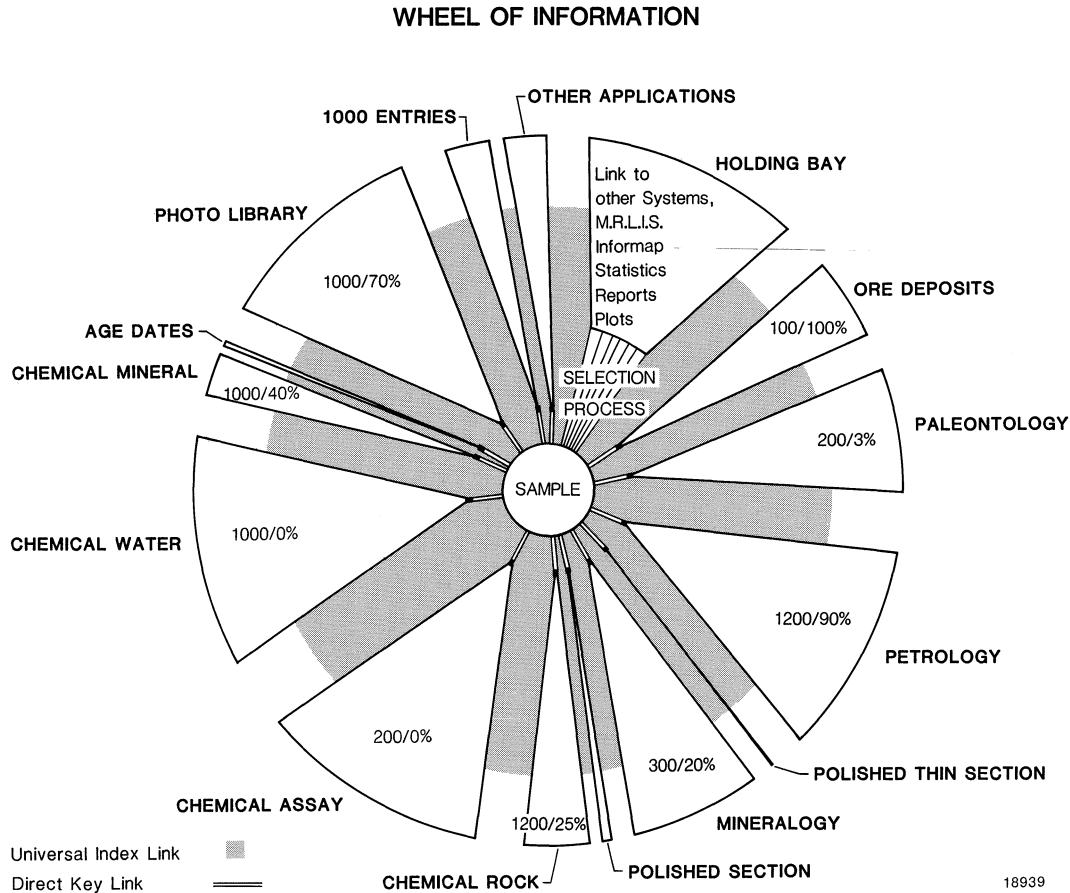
WHEEL OF INFORMATION

1000 ENTRIES

OTHER APPLICATIONS

HOLDING BAY

Link to other Systems, M.R.L.I.S. Informap Statistics Reports Plots

PHOTO LIBRARY

1000/70%

ORE DEPOSITS

100/100%

AGE DATES

CHEMICAL MINERAL

1000/40%

SELECTION

PROCESS

PALEONTOLOGY

200/3%

SAMPLE

CHEMICAL WATER

1000/0%

1200/90%

PETROLOGY

200/0%

300/20%

POLISHED THIN SECTION

CHEMICAL ASSAY

1200/25%

MINERALOGY

Universal Index Link

Direct Key Link

CHEMICAL ROCK

POLISHED SECTION

18939